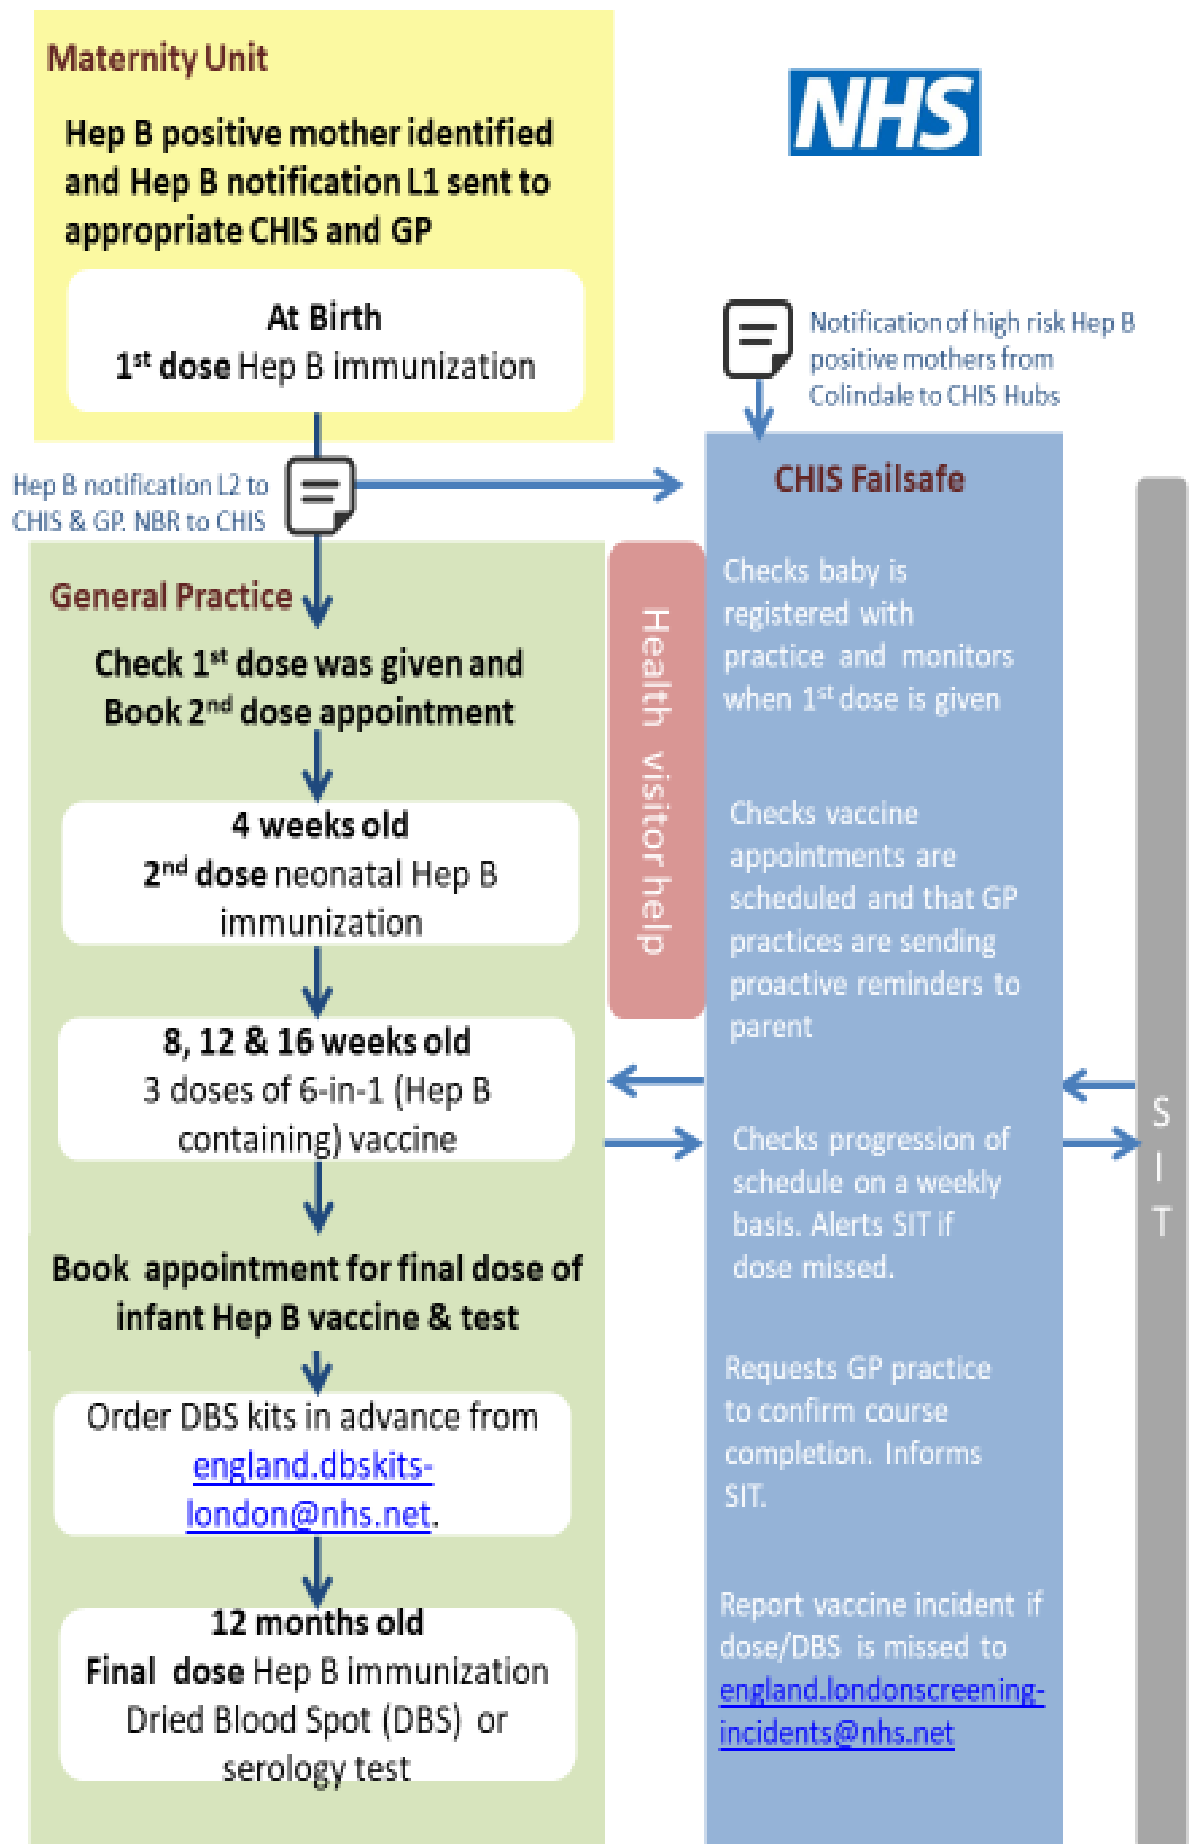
Maternity Unit

Hep B positive mother identified and Hep B notification L1 sent to appropriate CHIS and GP

At Birth
1$^{st}$ dose Hep B immunization

NHS

Notification of high risk Hep B positive mothers from Colindale to CHIS Hubs

Hep B notification L2 to CHIS & GP. NBR to CHIS

CHIS Failsafe

General Practice

Check 1$^{st}$ dose was given and Book 2$^{nd}$ dose appointment

Health visitor help

Checks baby is registered with practice and monitors when 1$^{st}$ dose is given

4 weeks old
2$^{nd}$ dose neonatal Hep B immunization

Checks vaccine appointments are scheduled and that GP practices are sending proactive reminders to parent

8, 12 & 16 weeks old
3 doses of 6-in-1 (Hep B containing) vaccine

Checks progression of schedule on a weekly basis. Alerts SIT if dose missed.

S I T

Book appointment for final dose of infant Hep B vaccine & test

Requests GP practice to confirm course completion. Informs SIT.

Order DBS kits in advance from england.dbskits-london@nhs.net.

12 months old
Final dose Hep B immunization Dried Blood Spot (DBS) or serology test

Report vaccine incident if dose/DBS is missed to england.londonscreening-incidents@nhs.net